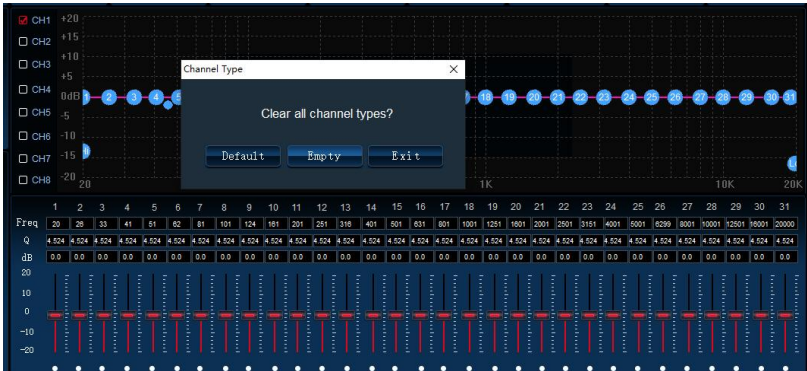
CH1
CH2
CH3
CH4
CH5
CH6
CH7
CH8

+20
+15
+10
+5
0dB
-5
-10
-15
-20

1 2 3 4 5 18 19 20 21 22 23 24 25 26 27 28 29 30 31

20
1K
10K
20K

Channel Type ×

Clear all channel types?

Default Empty Exit

| | 1 | 2 | 3 | 4 | 5 | 6 | 7 | 8 | 9 | 10 | 11 | 12 | 13 | 14 | 15 | 16 | 17 | 18 | 19 | 20 | 21 | 22 | 23 | 24 | 25 | 26 | 27 | 28 | 29 | 30 | 31 |
|---|---|---|---|---|---|---|---|---|---|---|---|---|---|---|---|---|---|---|---|---|---|---|---|---|---|---|---|---|---|---|---|
| Freq | 20 | 26 | 33 | 41 | 51 | 62 | 81 | 101 | 124 | 161 | 201 | 251 | 316 | 401 | 501 | 631 | 801 | 1001 | 1251 | 1601 | 2001 | 2501 | 3151 | 4001 | 5001 | 6299 | 8001 | 10001 | 12501 | 16001 | 20000 |
| Q | 4.524 | 4.524 | 4.524 | 4.524 | 4.524 | 4.524 | 4.524 | 4.524 | 4.524 | 4.524 | 4.524 | 4.524 | 4.524 | 4.524 | 4.524 | 4.524 | 4.524 | 4.524 | 4.524 | 4.524 | 4.524 | 4.524 | 4.524 | 4.524 | 4.524 | 4.524 | 4.524 | 4.524 | 4.524 | 4.524 | 4.524 |
| dB | 0.0 | 0.0 | 0.0 | 0.0 | 0.0 | 0.0 | 0.0 | 0.0 | 0.0 | 0.0 | 0.0 | 0.0 | 0.0 | 0.0 | 0.0 | 0.0 | 0.0 | 0.0 | 0.0 | 0.0 | 0.0 | 0.0 | 0.0 | 0.0 | 0.0 | 0.0 | 0.0 | 0.0 | 0.0 | 0.0 | 0.0 |

20
10
0
-10
-20